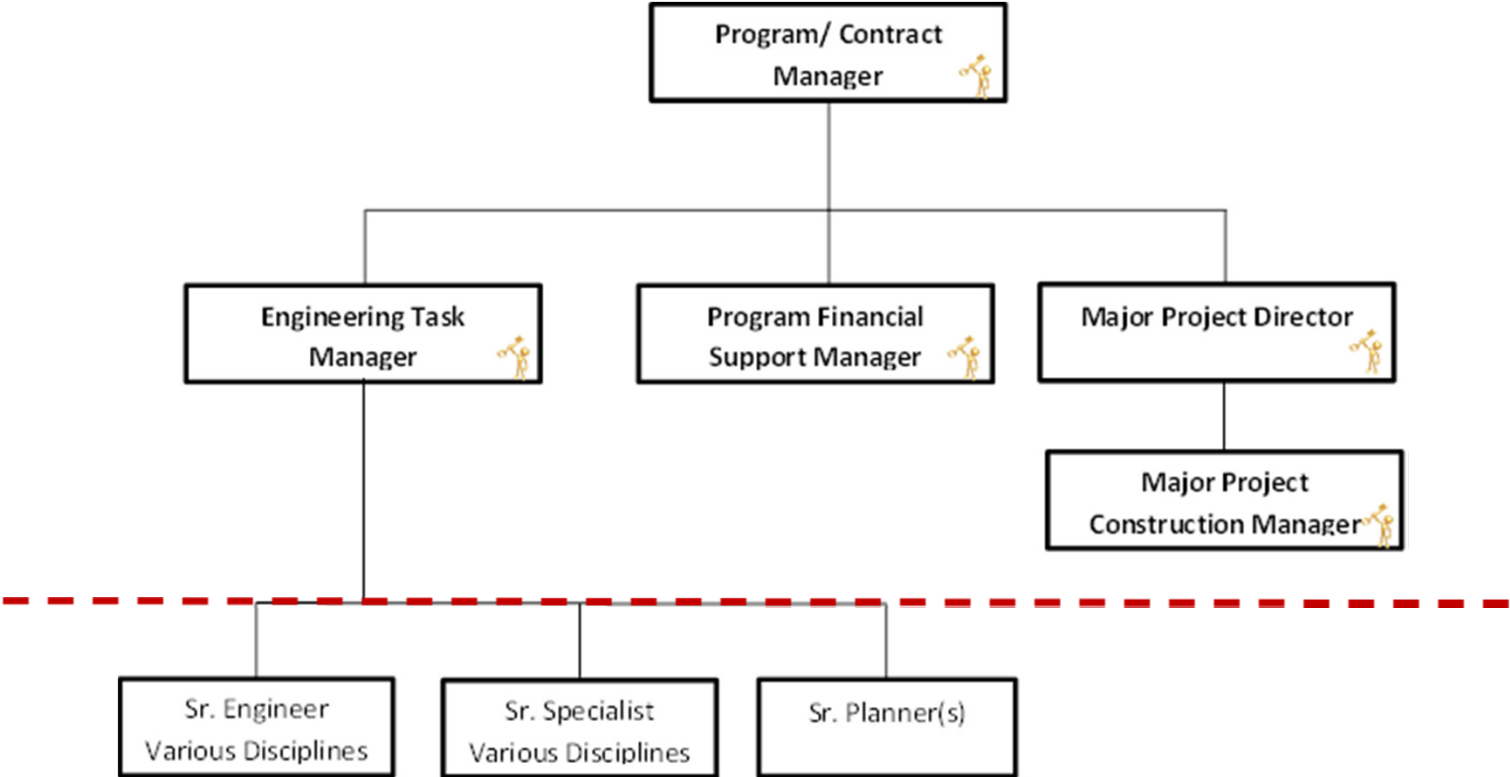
Program/ Contract Manager

Engineering Task Manager

Program Financial Support Manager

Major Project Director

Major Project Construction Manager

Sr. Engineer Various Disciplines

Sr. Specialist Various Disciplines

Sr. Planner(s)